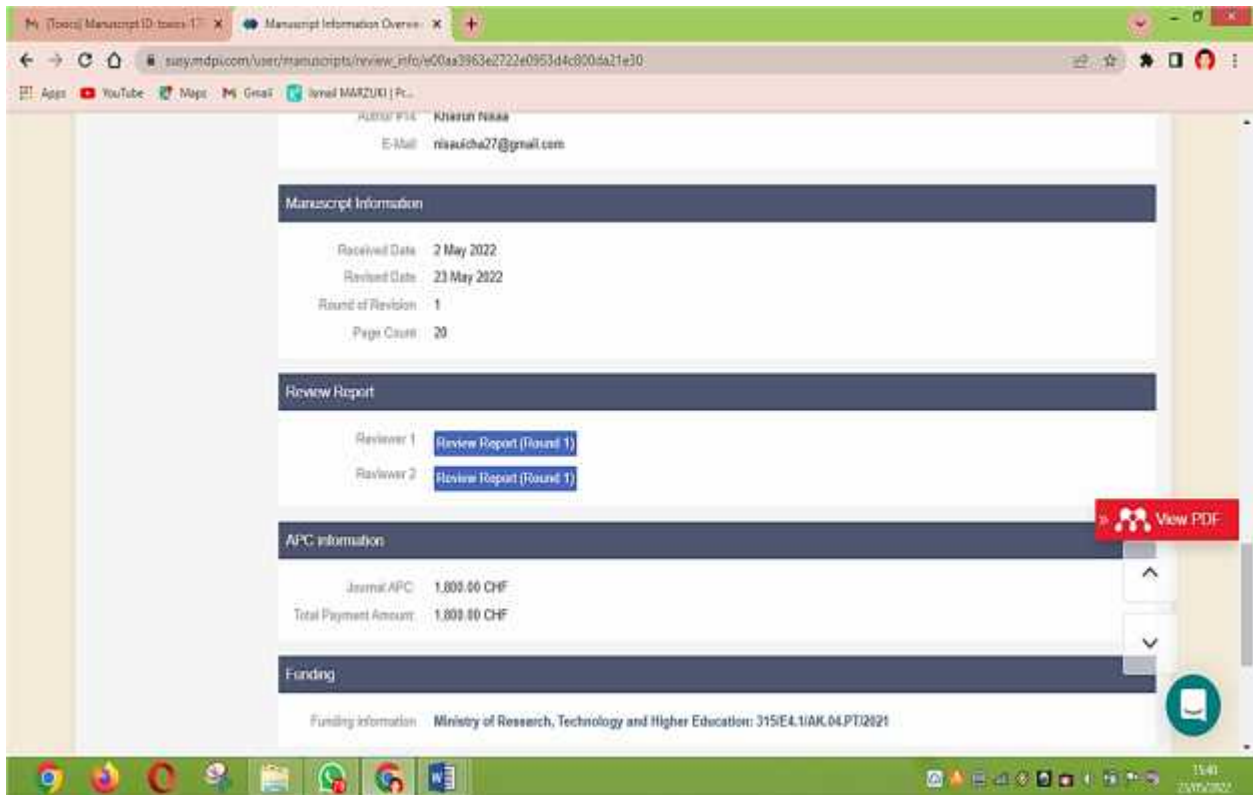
[Toxics] Manuscript ID: toxics-17 ×
Manuscript Information Overvie ×
+
susy.mdpi.com/user/manuscripts/review_info/e00aa3963e2722e0953d4c800da21e30
Apps YouTube Maps Gmail Ismail MARZUKI | Pr...

Author #14 Khairun Nisaa
E-Mail nisauicha27@gmail.com

Manuscript Information

Received Date 2 May 2022
Revised Date 23 May 2022
Round of Revision 1
Page Count 20

Review Report

Reviewer 1 Review Report (Round 1)
Reviewer 2 Review Report (Round 1)

View PDF

APC information

Journal APC 1,800.00 CHF
Total Payment Amount 1,800.00 CHF

Funding

Funding information Ministry of Research, Technology and Higher Education: 315/E4.1/AK.04.PT/2021

11:40
23/05/2022